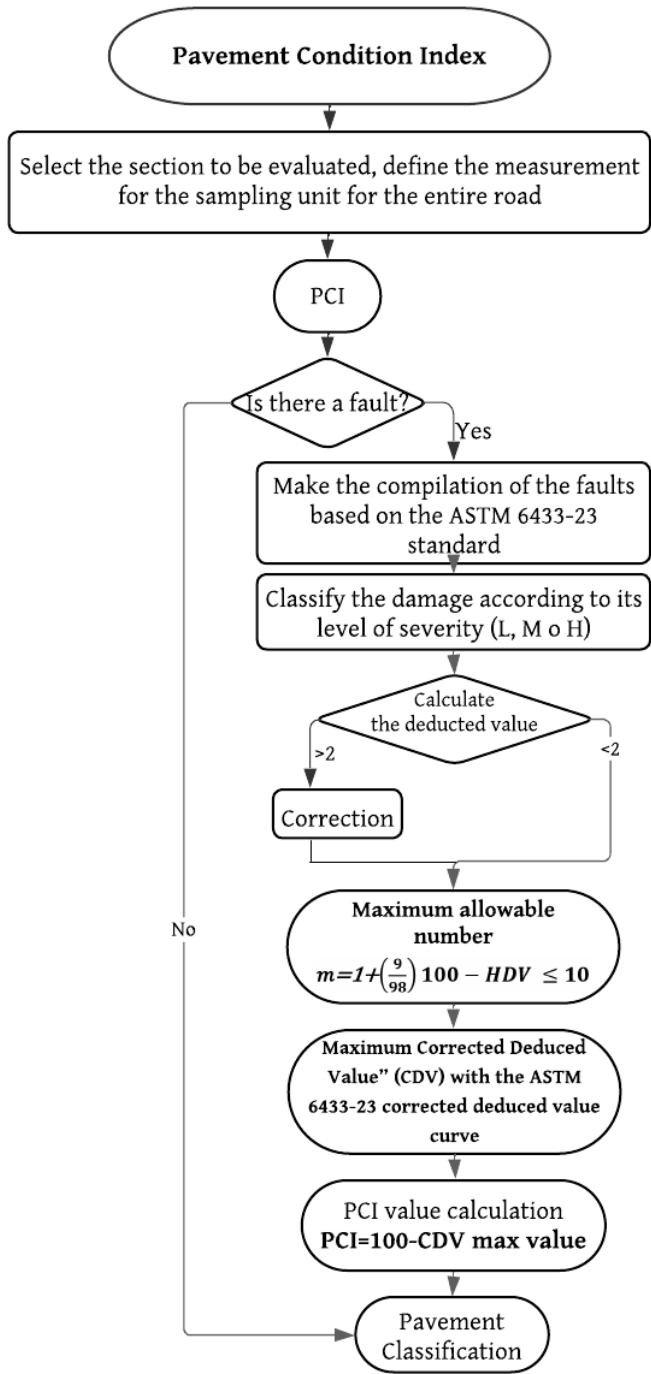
Pavement Condition Index

Select the section to be evaluated, define the measurement for the sampling unit for the entire road

PCI

Is there a fault?

Yes

Make the compilation of the faults based on the ASTM 6433-23 standard

Classify the damage according to its level of severity (L, M o H)

Calculate the deducted value

>2

<2

Correction

No

Maximum allowable number
$m=1+\left(\frac{9}{98}\right)100-HDV \leq 10$

Maximum Corrected Deduced Value" (CDV) with the ASTM 6433-23 corrected deduced value curve

PCI value calculation
PCI=100-CDV max value

Pavement Classification